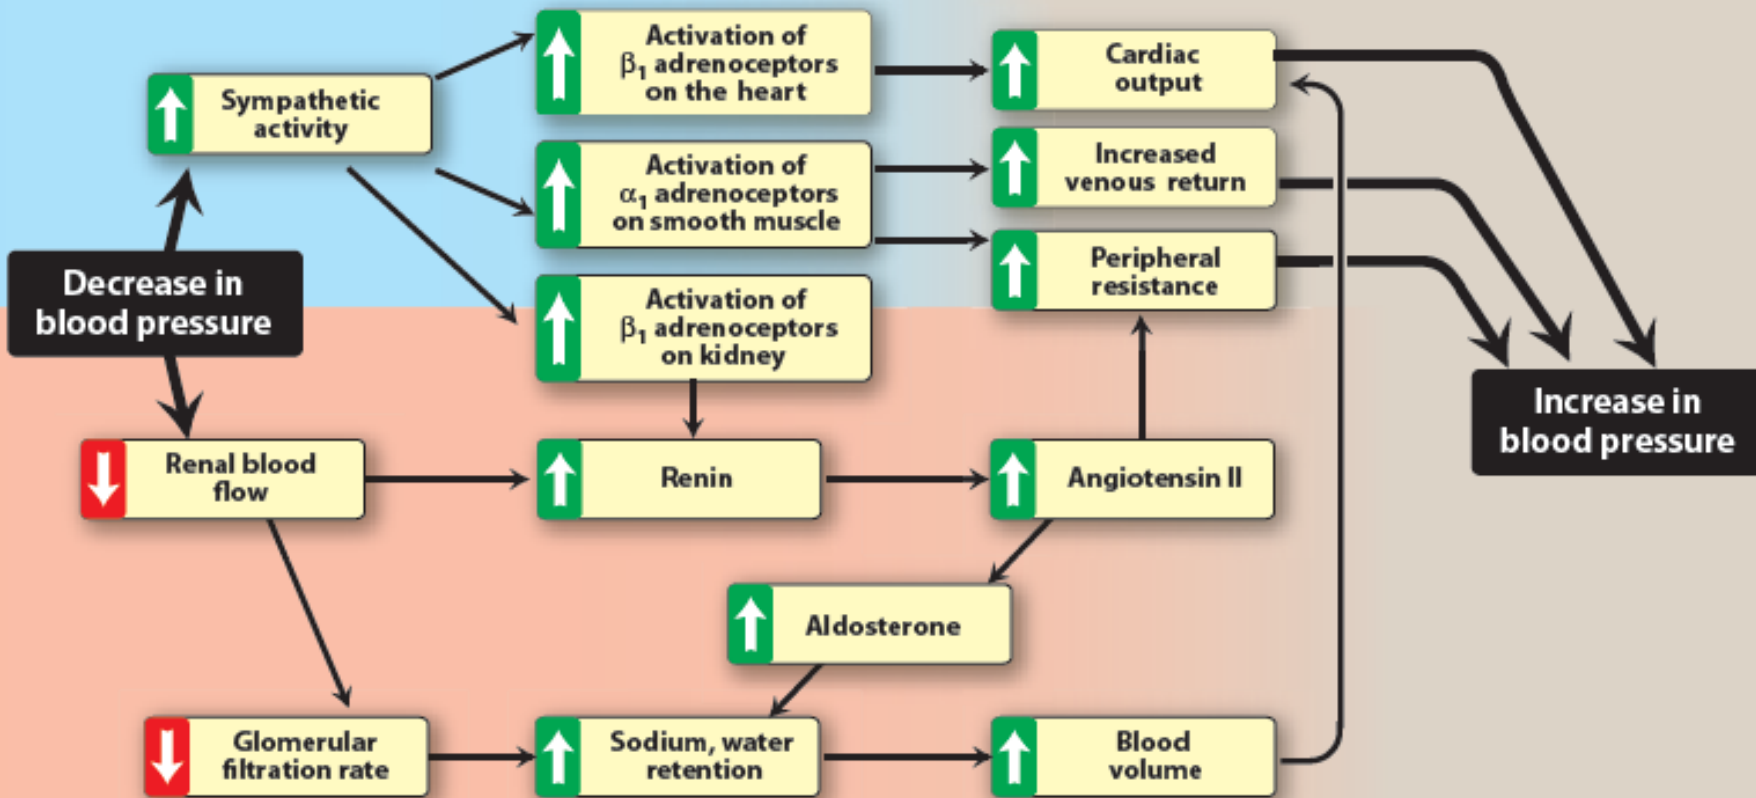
Sympathetic activity

Decrease in blood pressure

Activation of $\beta_1$ adrenoceptors on the heart

Activation of $\alpha_1$ adrenoceptors on smooth muscle

Activation of $\beta_1$ adrenoceptors on kidney

Cardiac output

Increased venous return

Peripheral resistance

Increase in blood pressure

Renal blood flow

Renin

Angiotensin II

Aldosterone

Glomerular filtration rate

Sodium, water retention

Blood volume